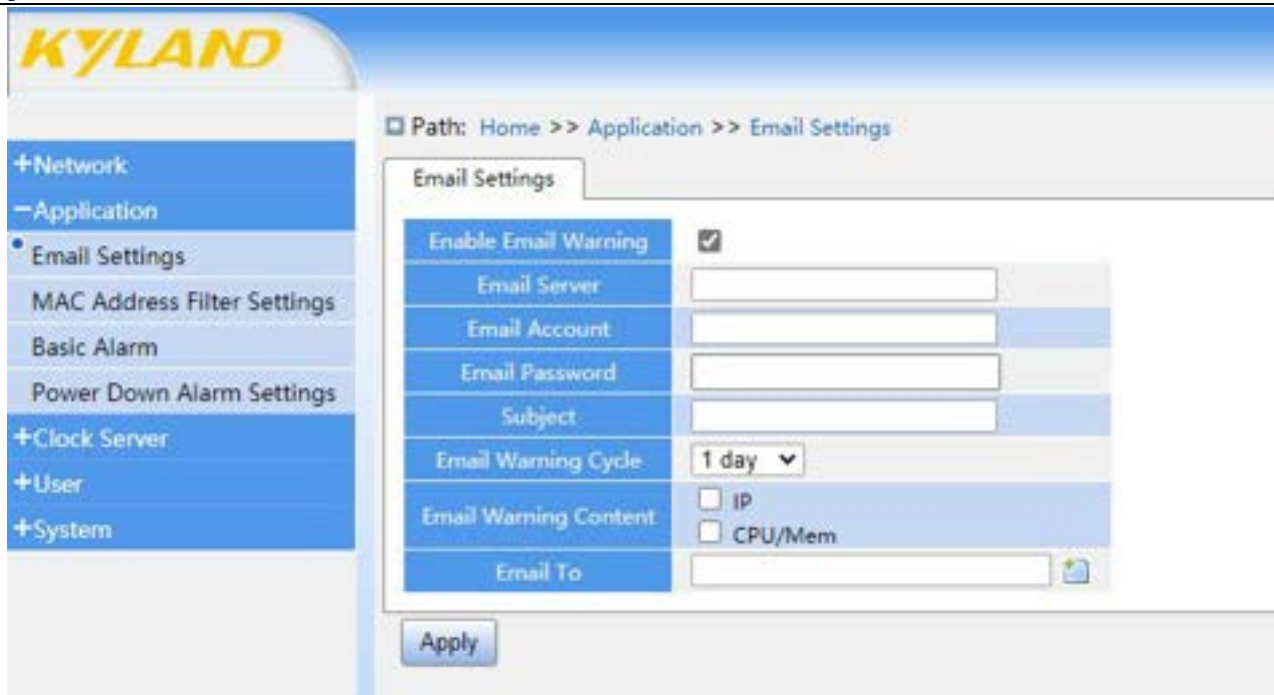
KYLAND

+Network
−Application
Email Settings
MAC Address Filter Settings
Basic Alarm
Power Down Alarm Settings
+Clock Server
+User
+System

Path: Home >> Application >> Email Settings

Email Settings

| Enable Email Warning | |
|---|---|
| Email Server | |
| Email Account | |
| Email Password | |
| Subject | |
| Email Warning Cycle | 1 day |
| Email Warning Content | IP CPU/Mem |
| Email To | |

Apply